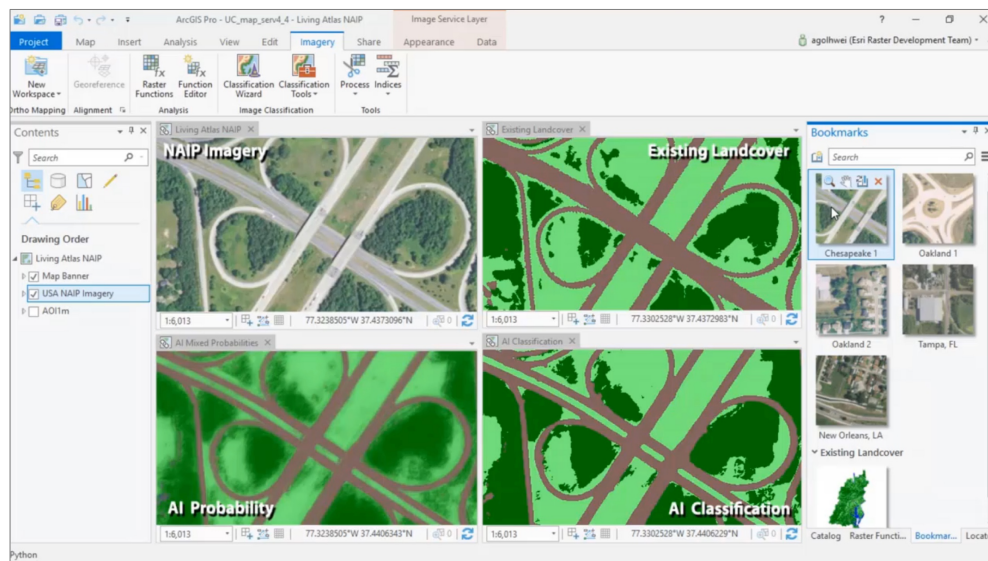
ArcGIS Pro - UC_map_serv4_4 - Living Atlas NAIP

Image Service Layer

?

Project Map Insert Analysis View Edit Imagery Share Appearance Data

agolhwei (Esri Raster Development Team)

New Workspace

Georeference

Raster Functions

Function Editor

Classification Wizard

Classification Tools

Process

Indices

Ortho Mapping

Alignment

Analysis

Image Classification

Tools

Contents

Search

Drawing Order

Living Atlas NAIP

Map Banner

USA NAIP Imagery

AOI1m

Living Atlas NAIP

NAIP Imagery

1:6,013

77.3238505°W 37.4373096°N

0

Existing Landcover

Existing Landcover

1:6,013

77.3302528°W 37.4372983°N

0

AI Mixed Probabilities

AI Probability

1:6,013

77.3238505°W 37.4406343°N

0

AI Classification

AI Classification

1:6,013

77.3302528°W 37.4406229°N

0

Bookmarks

Search

Chesapeake 1

Oakland 1

Oakland 2

Tampa, FL

New Orleans, LA

Existing Landcover

Catalog Raster Functi... Bookmar... Locat

Python